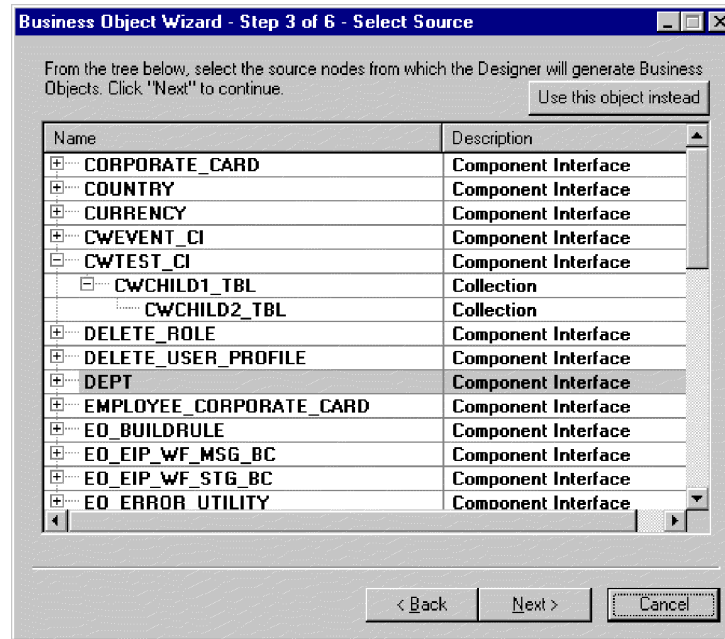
Business Object Wizard - Step 3 of 6 - Select Source

From the tree below, select the source nodes from which the Designer will generate Business Objects. Click "Next" to continue.

Use this object instead

| Name | Description |
|---|---|
| CORPORATE_CARD | Component Interface |
| COUNTRY | Component Interface |
| CURRENCY | Component Interface |
| CWEVENT_CI | Component Interface |
| CWTEST_CI | Component Interface |
| CWCHILD1_TBL | Collection |
| CWCHILD2_TBL | Collection |
| DELETE_ROLE | Component Interface |
| DELETE_USER_PROFILE | Component Interface |
| DEPT | Component Interface |
| EMPLOYEE_CORPORATE_CARD | Component Interface |
| EO_BUILDRULE | Component Interface |
| EO_EIP_WF_MSG_BC | Component Interface |
| EO_EIP_WF_STG_BC | Component Interface |
| EO_ERROR_UTILITY | Component Interface |

< Back Next > Cancel